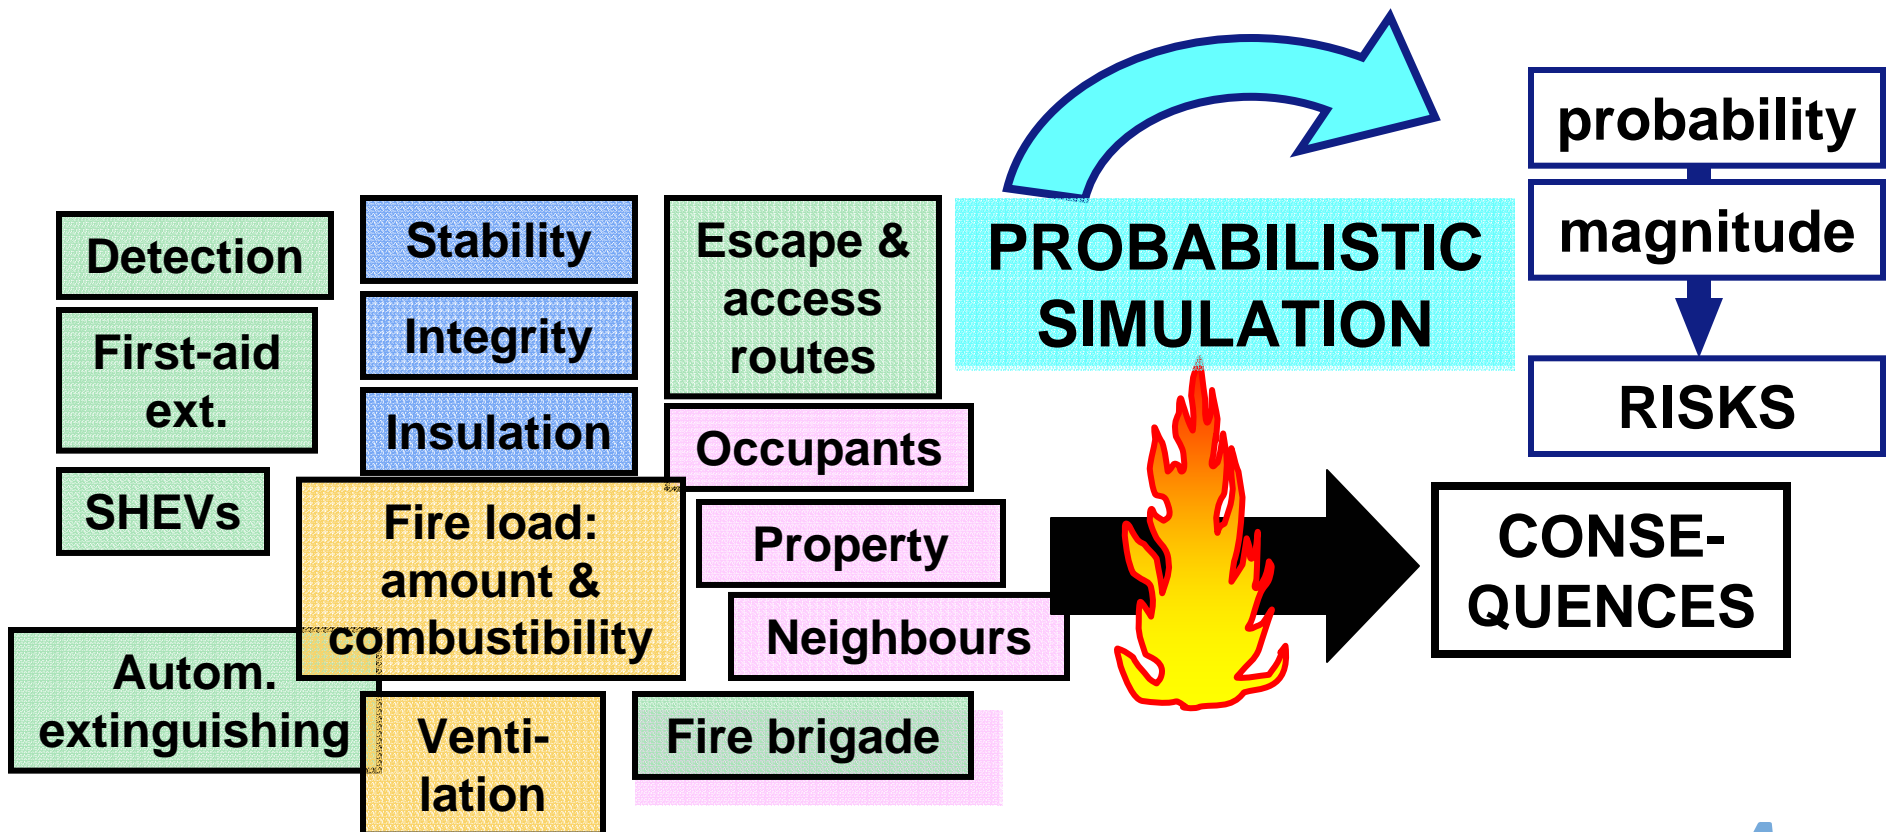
Detection

First-aid ext.

SHEVs

Autom. extinguishing

Stability

Integrity

Insulation

Fire load: amount & combustibility

Venti-lation

Escape & access routes

Occupants

Property

Neighbours

Fire brigade

PROBABILISTIC SIMULATION

probability

magnitude

RISKS

CONSE-QUENCES